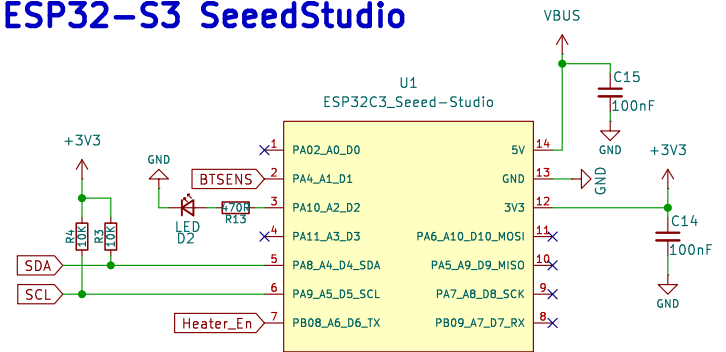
ESP32-S3 SeeedStudio

VBUS

U1
ESP32C3_Seeed-Studio

C15
100nF
GND

+3V3

+3V3

GND

BTSENS

LED
D2

470R
R13

R4
10K

R3
10K

SDA

SCL

Heater_En

1 PA02_A0_D0
2 PA4_A1_D1
3 PA10_A2_D2
4 PA11_A3_D3
5 PA8_A4_D4_SDA
6 PA9_A5_D5_SCL
7 PB08_A6_D6_TX

5V 14
GND 13
3V3 12
PA6_A10_D10_MOSI 11
PA5_A9_D9_MISO 10
PA7_A8_D8_SCK 9
PB09_A7_D7_RX 8

GND

C14
100nF
GND